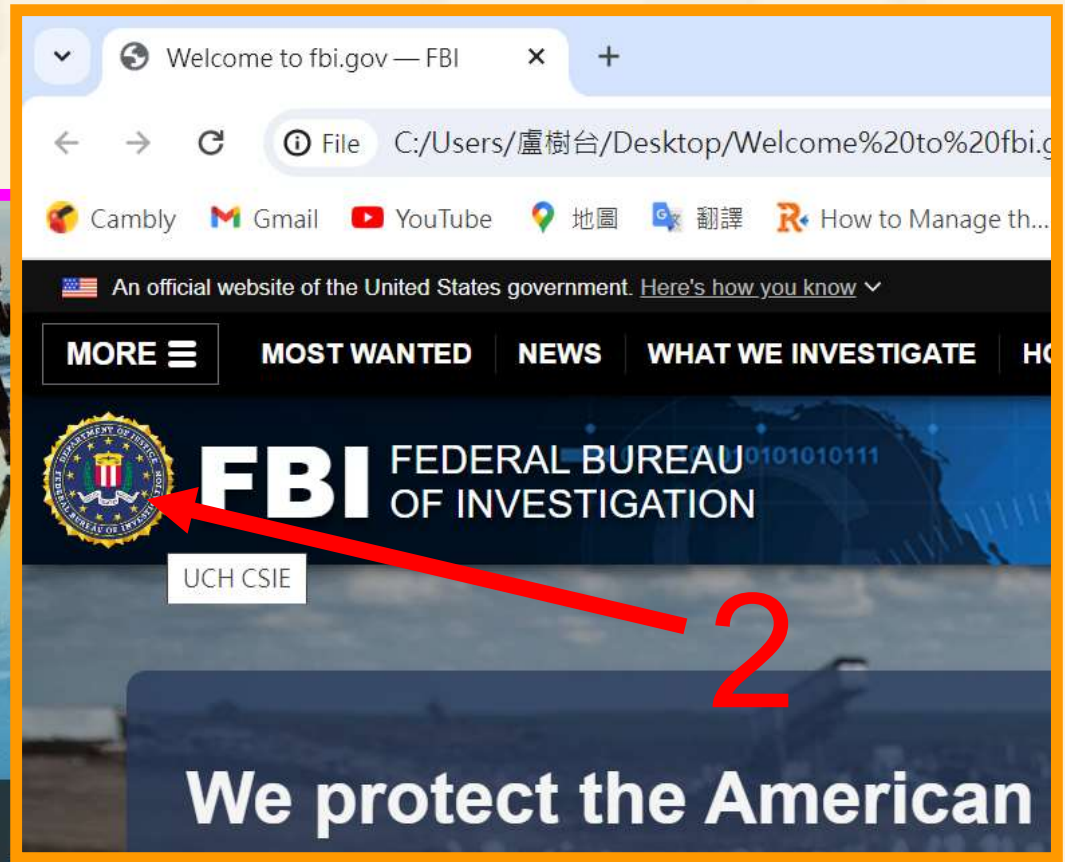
Welcome to fbi.gov — FBI

File C:/Users/盧樹台/Desktop/Welcome%20to%20fbi.g

Cambly Gmail YouTube 地圖 翻譯 How to Manage th...

An official website of the United States government. Here's how you know

MORE MOST WANTED NEWS WHAT WE INVESTIGATE HO

DEPARTMENT OF JUSTICE FEDERAL BUREAU OF INVESTIGATION

FBI FEDERAL BUREAU OF INVESTIGATION

0101010111

UCH CSIE

2

We protect the American